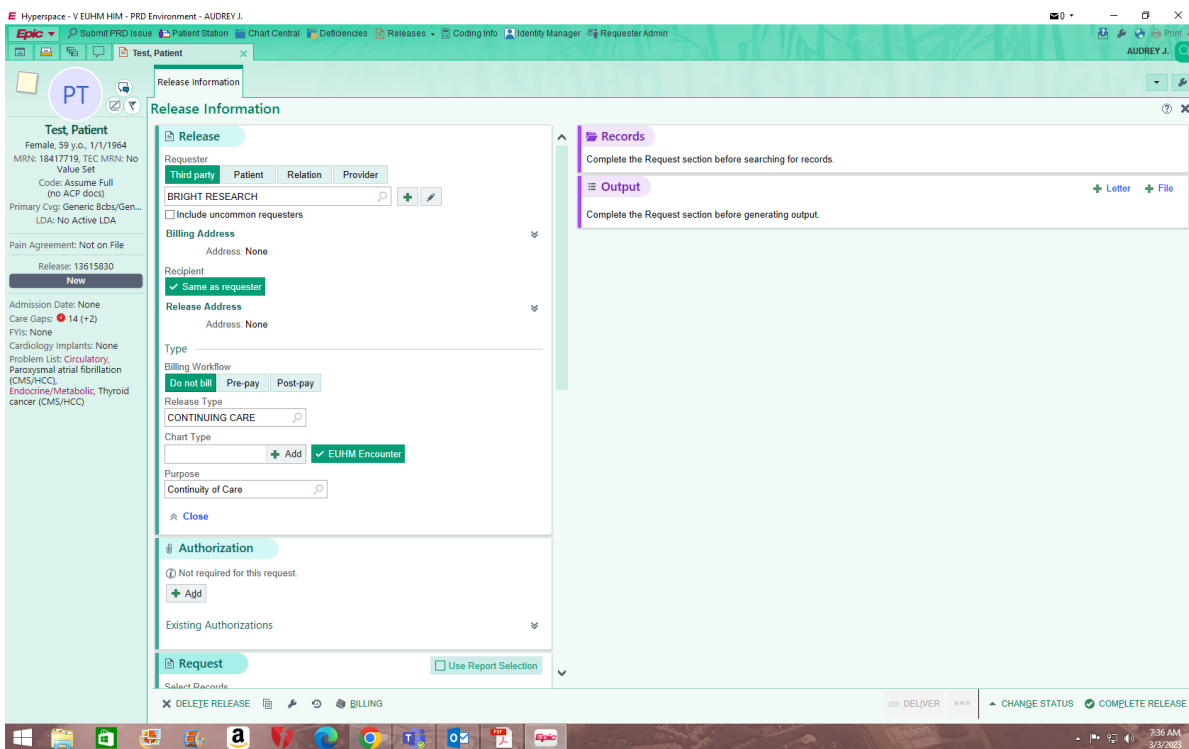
Hyperspace - V EUHM HIM - PRD Environment - AUDREY J.

Epic | Submit PRD Issue | Patient Station | Chart Central | Deficiencies | Releases | Coding Info | Identity Manager | Requester Admin | Print

Test, Patient

AUDREY J.

PT

Test, Patient
Female, 59 y.o., 1/1/1964
MRN: 18417719, TEC MRN: No Value Set
Code: Assume Full (no ACP docs)
Primary Cvg: Generic Bcbs/Gen...
LDA: No Active LDA

Pain Agreement: Not on File

Release: 13615830
New

Admission Date: None
Care Gaps: 14 (+2)
FYIs: None
Cardiology Implants: None
Problem List: Circulatory, Paroxysmal atrial fibrillation (CMS/HCC), Endocrine/Metabolic, Thyroid cancer (CMS/HCC)

Release Information

Release Information

Release

Requester
Third party | Patient | Relation | Provider
BRIGHT RESEARCH
Include uncommon requesters
Billing Address
Address: None
Recipient
Same as requester
Release Address
Address: None
Type
Billing Workflow
Do not bill | Pre-pay | Post-pay
Release Type
CONTINUING CARE
Chart Type
Add | EUHM Encounter
Purpose
Continuity of Care
Close

Authorization
Not required for this request.
Add
Existing Authorizations

Request
Use Report Selection
Select Records

Records
Complete the Request section before searching for records.

Output
Letter | File
Complete the Request section before generating output.

DELETE RELEASE | BILLING | DELIVER | CHANGE STATUS | COMPLETE RELEASE

7:36 AM
3/3/2023